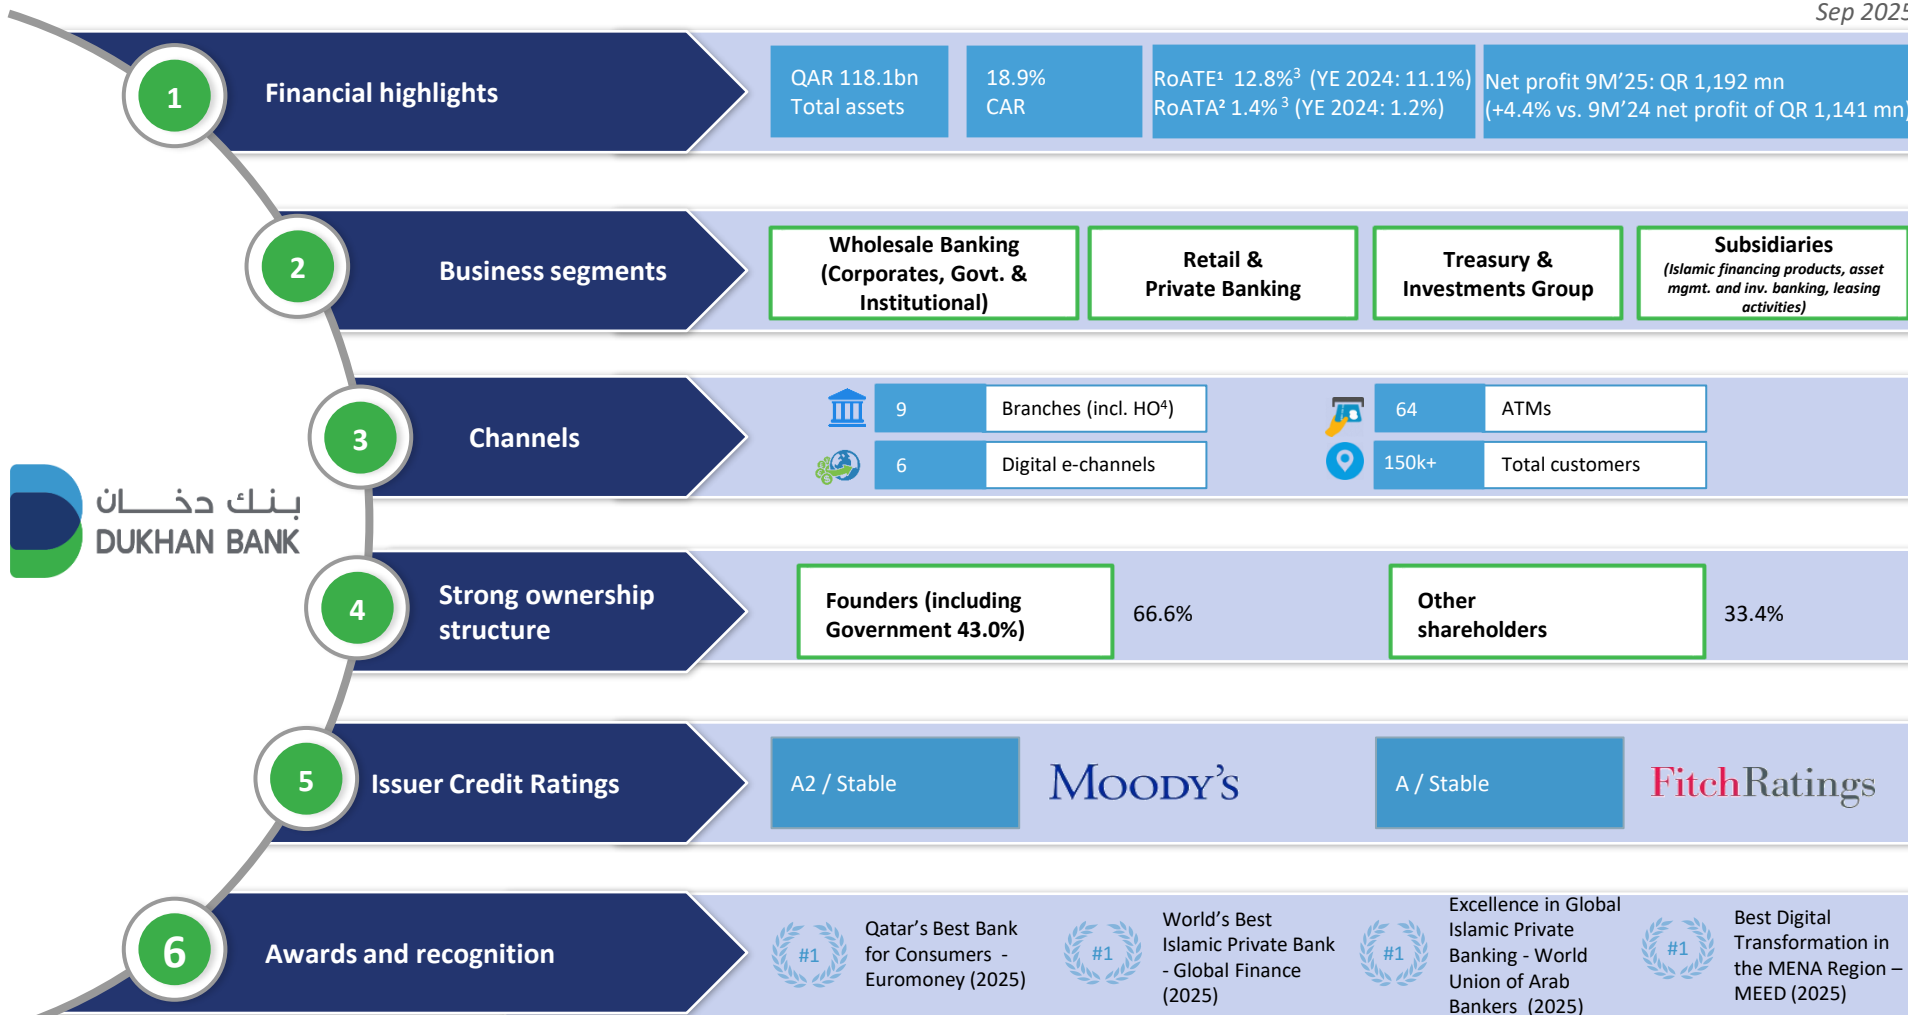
Sep 2025

1 Financial highlights

QAR 118.1bn Total assets

18.9% CAR

RoATE¹ 12.8%³ (YE 2024: 11.1%) RoATA² 1.4%³ (YE 2024: 1.2%)

Net profit 9M'25: QR 1,192 mn (+4.4% vs. 9M'24 net profit of QR 1,141 mn)

2 Business segments

Wholesale Banking (Corporates, Govt. & Institutional)

Retail & Private Banking

Treasury & Investments Group

Subsidiaries (Islamic financing products, asset mgmt. and inv. banking, leasing activities)

3 Channels

9 Branches (incl. HO⁴)

64 ATMs

6 Digital e-channels

150k+ Total customers

بنك دخان DUKHAN BANK

4 Strong ownership structure

Founders (including Government 43.0%) 66.6%

Other shareholders 33.4%

5 Issuer Credit Ratings

A2 / Stable

MOODY'S

A / Stable

FitchRatings

6 Awards and recognition

#1 Qatar's Best Bank for Consumers - Euromoney (2025)

#1 World's Best Islamic Private Bank - Global Finance (2025)

#1 Excellence in Global Islamic Private Banking - World Union of Arab Bankers (2025)

#1 Best Digital Transformation in the MENA Region – MEED (2025)